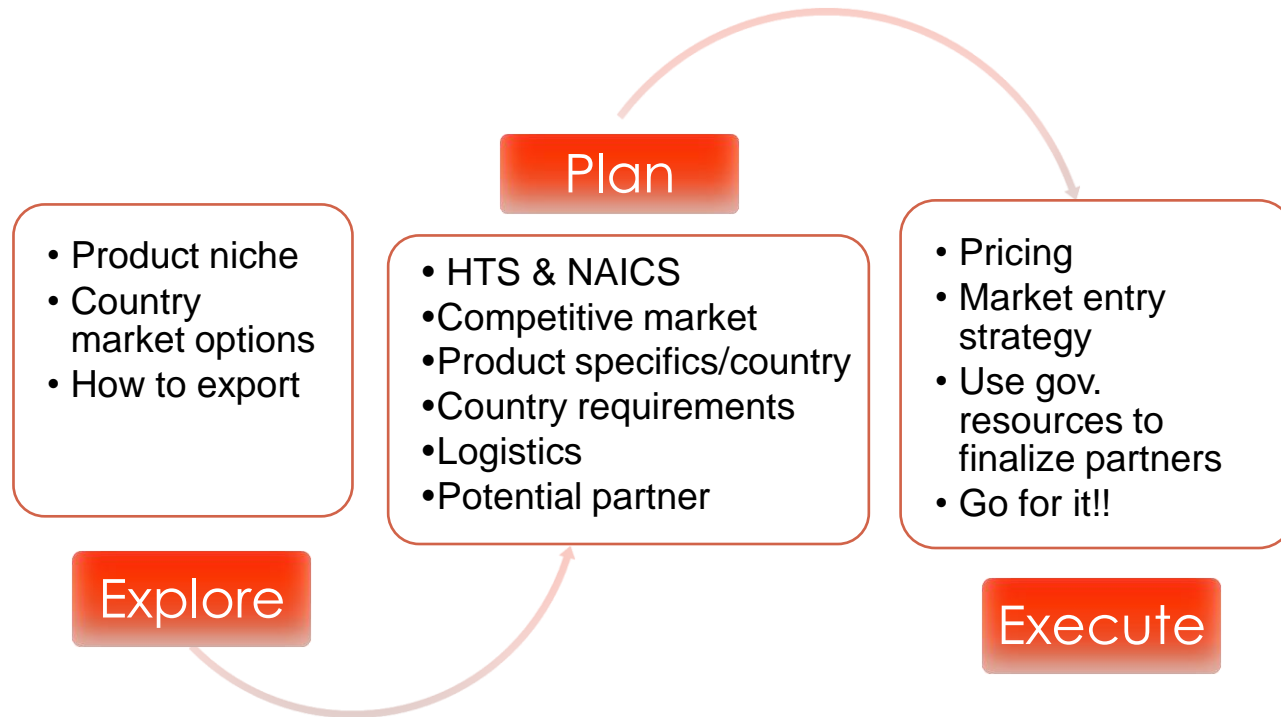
• Product niche
• Country market options
• How to export

Explore

Plan

• HTS & NAICS
•Competitive market
•Product specifics/country
•Country requirements
•Logistics
•Potential partner

• Pricing
• Market entry strategy
• Use gov. resources to finalize partners
• Go for it!!

Execute